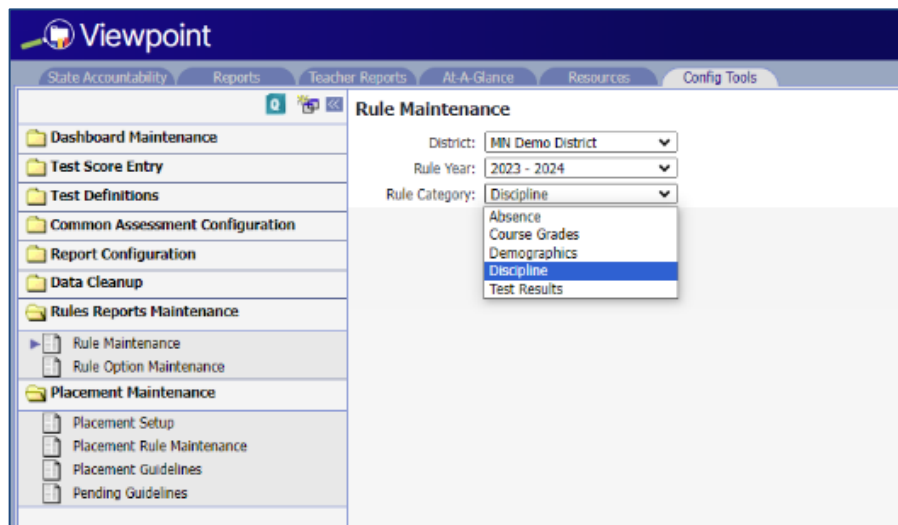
Viewpoint

State Accountability Reports Teacher Reports At-A-Glance Resources Config Tools

Q

Dashboard Maintenance
Test Score Entry
Test Definitions
Common Assessment Configuration
Report Configuration
Data Cleanup
Rules Reports Maintenance
Rule Maintenance
Rule Option Maintenance
Placement Maintenance
Placement Setup
Placement Rule Maintenance
Placement Guidelines
Pending Guidelines

Rule Maintenance

District: MN Demo District
Rule Year: 2023 - 2024
Rule Category: Discipline
Absence
Course Grades
Demographics
Discipline
Test Results